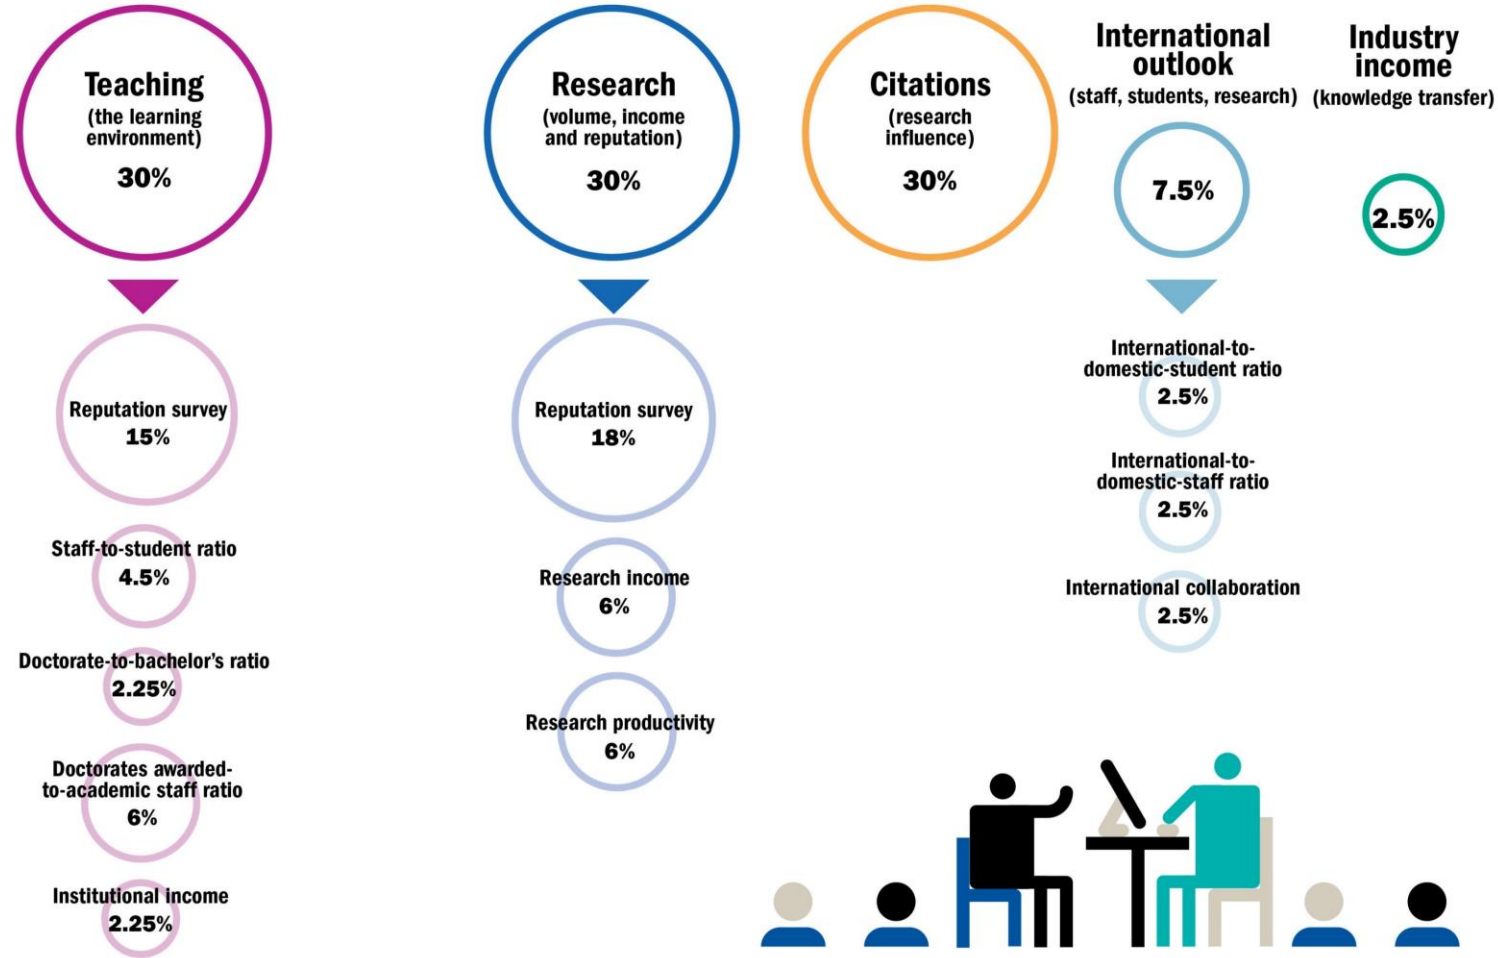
Teaching
(the learning environment)
30%

Reputation survey
15%

Staff-to-student ratio
4.5%

Doctorate-to-bachelor's ratio
2.25%

Doctorates awarded-to-academic staff ratio
6%

Institutional income
2.25%

Research
(volume, income and reputation)
30%

Reputation survey
18%

Research income
6%

Research productivity
6%

Citations
(research influence)
30%

International outlook
(staff, students, research)
7.5%

International-to-domestic-student ratio
2.5%

International-to-domestic-staff ratio
2.5%

International collaboration
2.5%

Industry income
(knowledge transfer)
2.5%